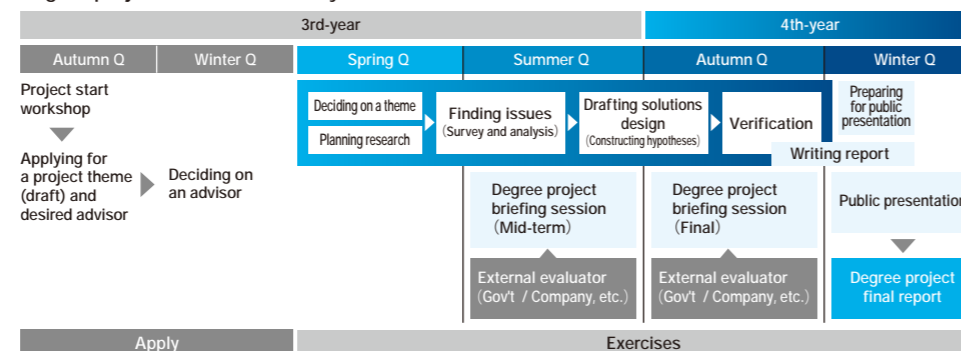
3rd-year

4th-year

Autumn Q

Winter Q

Spring Q

Summer Q

Autumn Q

Winter Q

Project start workshop

Applying for a project theme (draft) and desired advisor

Deciding on an advisor

Deciding on a theme

Planning research

Finding issues
(Survey and analysis)

Drafting solutions design
(Constructing hypotheses)

Verification

Preparing for public presentation

Writing report

Degree project briefing session (Mid-term)

Degree project briefing session (Final)

Public presentation

External evaluator (Gov't / Company, etc.)

External evaluator (Gov't / Company, etc.)

Degree project final report

Apply

Exercises